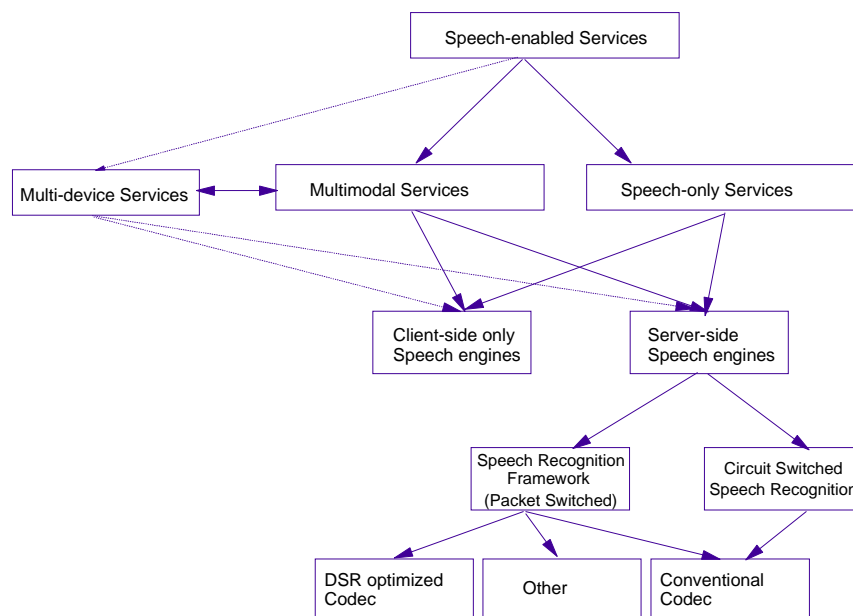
Speech-enabled Services

Multi-device Services

Multimodal Services

Speech-only Services

Client-side only Speech engines

Server-side Speech engines

Speech Recognition Framework (Packet Switched)

Circuit Switched Speech Recognitio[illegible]

DSR optimized Codec

Other

Conventional Codec